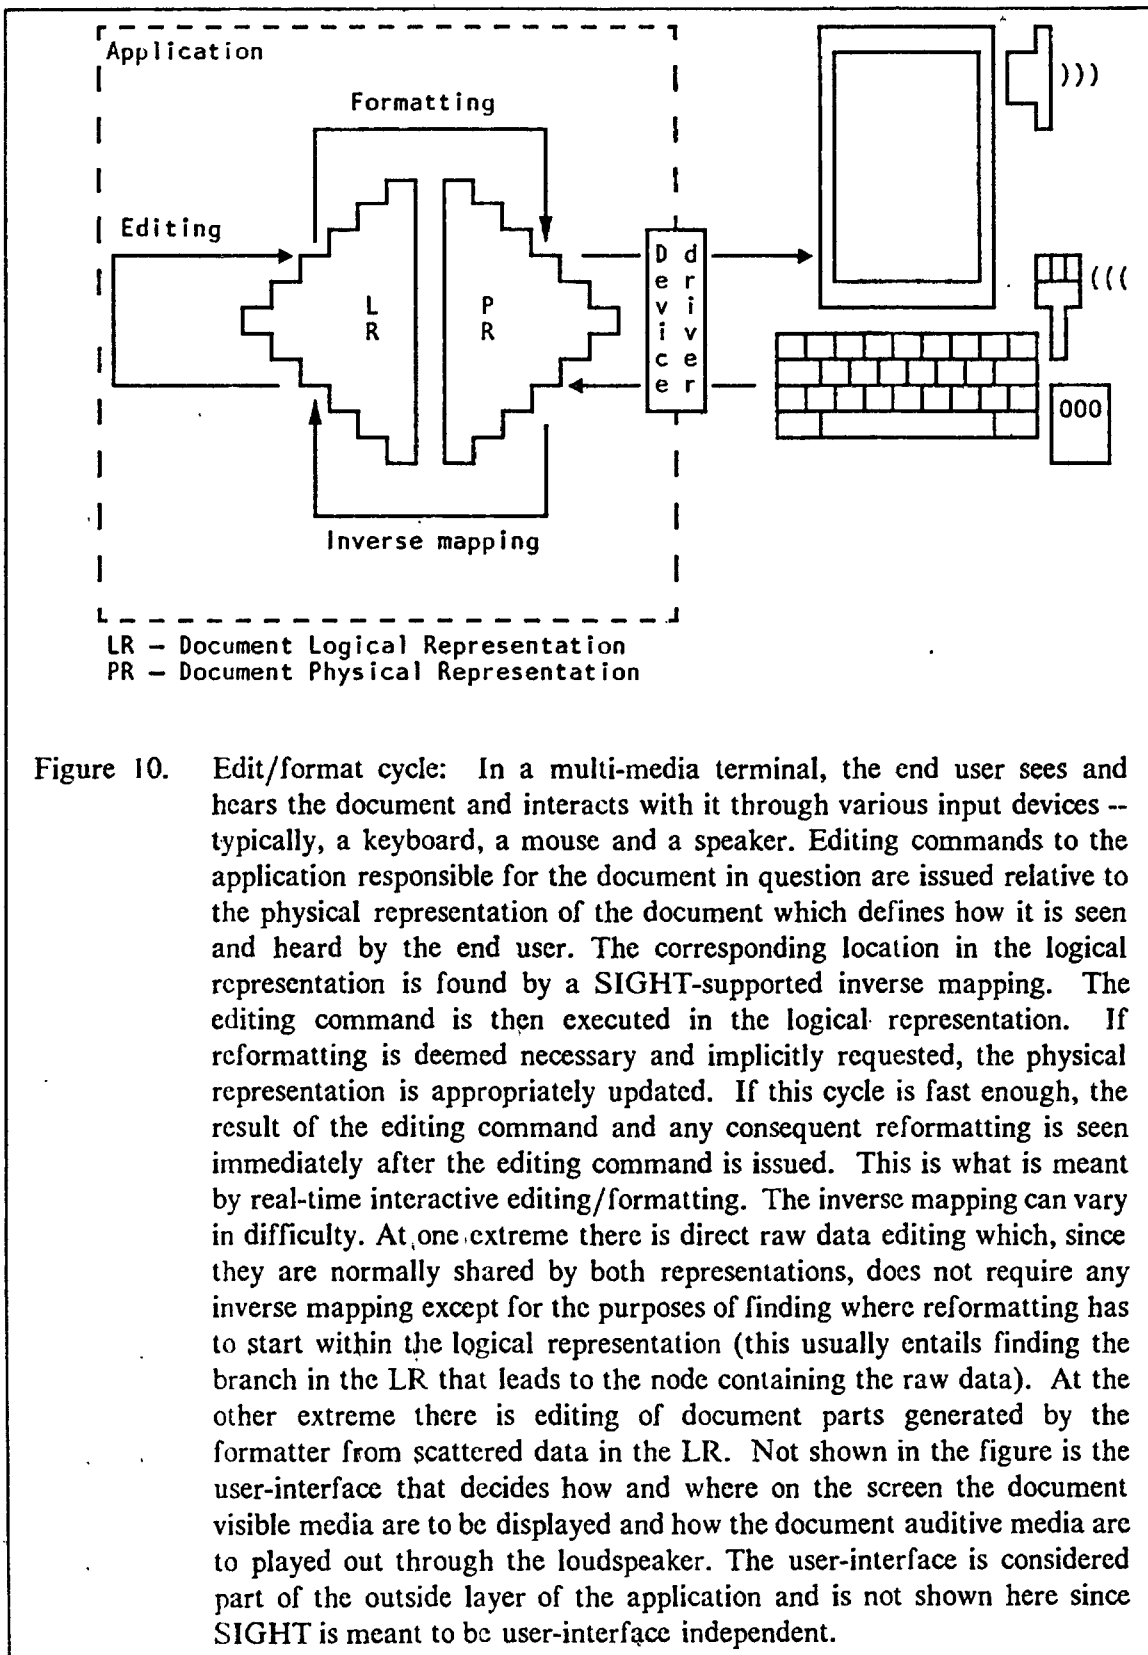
Application

Formatting

Editing

LR

PR

Device driver

000

Inverse mapping

LR – Document Logical Representation
PR – Document Physical Representation

Figure 10. Edit/format cycle: In a multi-media terminal, the end user sees and hears the document and interacts with it through various input devices -- typically, a keyboard, a mouse and a speaker. Editing commands to the application responsible for the document in question are issued relative to the physical representation of the document which defines how it is seen and heard by the end user. The corresponding location in the logical representation is found by a SIGHT-supported inverse mapping. The editing command is then executed in the logical representation. If reformatting is deemed necessary and implicitly requested, the physical representation is appropriately updated. If this cycle is fast enough, the result of the editing command and any consequent reformatting is seen immediately after the editing command is issued. This is what is meant by real-time interactive editing/formatting. The inverse mapping can vary in difficulty. At one extreme there is direct raw data editing which, since they are normally shared by both representations, does not require any inverse mapping except for the purposes of finding where reformatting has to start within the logical representation (this usually entails finding the branch in the LR that leads to the node containing the raw data). At the other extreme there is editing of document parts generated by the formatter from scattered data in the LR. Not shown in the figure is the user-interface that decides how and where on the screen the document visible media are to be displayed and how the document auditive media are to played out through the loudspeaker. The user-interface is considered part of the outside layer of the application and is not shown here since SIGHT is meant to be user-interface independent.